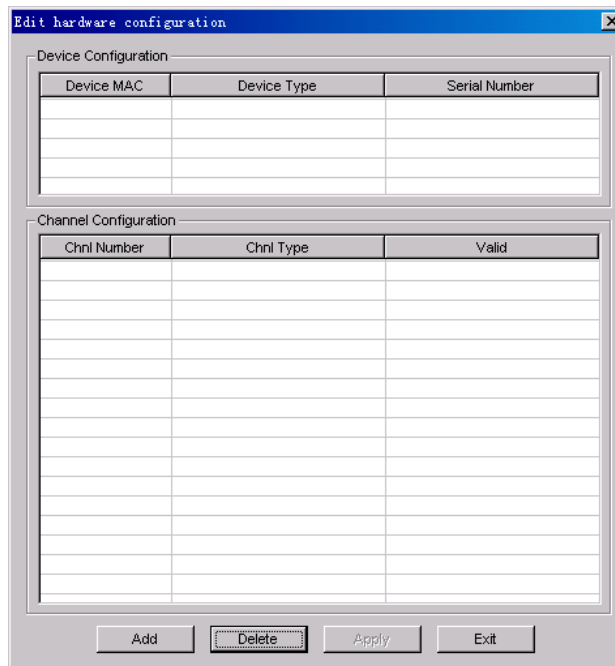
Edit hardware configuration

Device Configuration

| Device MAC | Device Type | Serial Number |
|---|---|---|
| | | |

Channel Configuration

| Chnl Number | Chnl Type | Valid |
|---|---|---|
| | | |

Add Delete Apply Exit